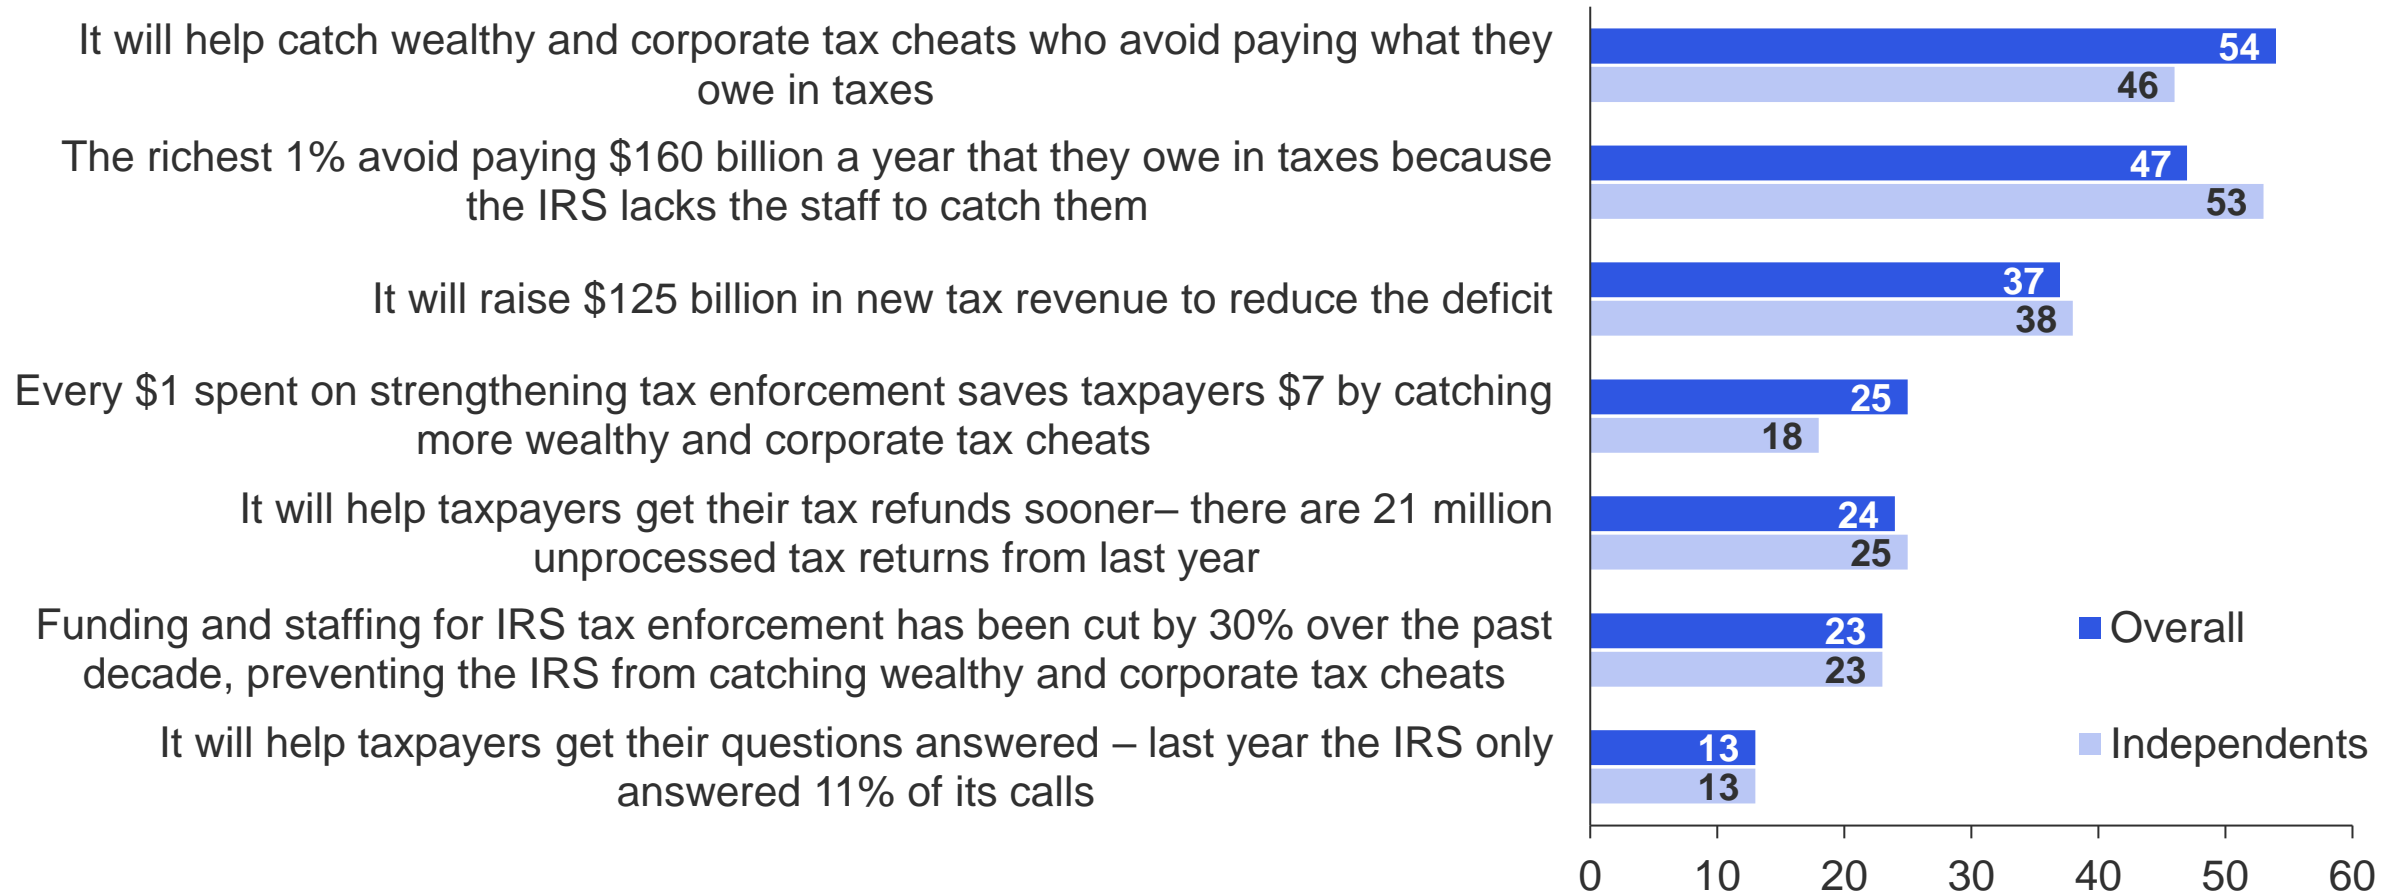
It will help catch wealthy and corporate tax cheats who avoid paying what they owe in taxes

54
46

The richest 1% avoid paying $160 billion a year that they owe in taxes because the IRS lacks the staff to catch them

47
53

It will raise $125 billion in new tax revenue to reduce the deficit

37
38

Every $1 spent on strengthening tax enforcement saves taxpayers $7 by catching more wealthy and corporate tax cheats

25
18

It will help taxpayers get their tax refunds sooner– there are 21 million unprocessed tax returns from last year

24
25

Funding and staffing for IRS tax enforcement has been cut by 30% over the past decade, preventing the IRS from catching wealthy and corporate tax cheats

23
23

It will help taxpayers get their questions answered – last year the IRS only answered 11% of its calls

13
13

Overall
Independents

0 10 20 30 40 50 60